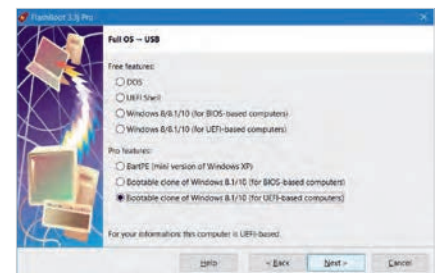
FlashBoot 3.3j Pro

Full OS → USB

Free features:

DOS

UEFI Shell

Windows 8/8.1/10 (for BIOS-based computers)

Windows 8/8.1/10 (for UEFI-based computers)

Pro features:

BartPE (mini version of Windows XP)

Bootable clone of Windows 8.1/10 (for BIOS-based computers)

Bootable clone of Windows 8.1/10 (for UEFI-based computers)

For your information: this computer is UEFI-based.

Help

< Back

Next >

Cancel